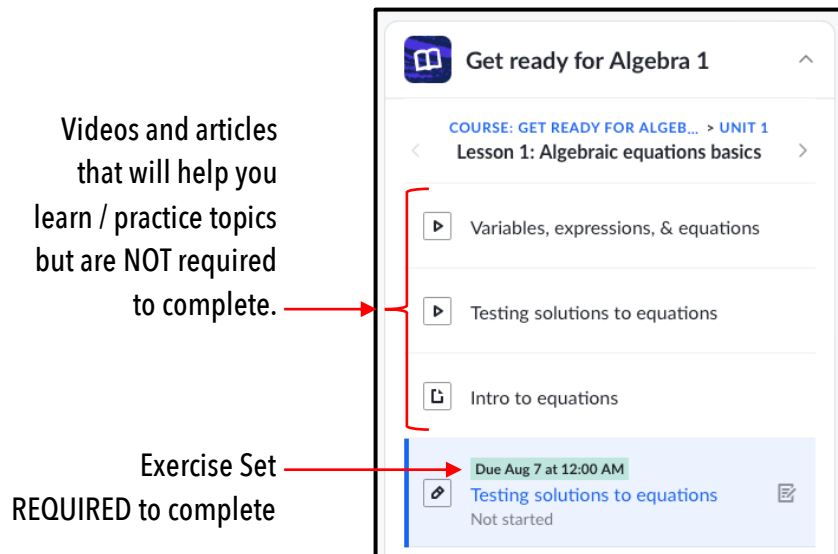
Videos and articles that will help you learn / practice topics but are NOT required to complete.

Exercise Set REQUIRED to complete

Get ready for Algebra 1

COURSE: GET READY FOR ALGEB... > UNIT 1
Lesson 1: Algebraic equations basics

Variables, expressions, & equations

Testing solutions to equations

Intro to equations

Due Aug 7 at 12:00 AM
Testing solutions to equations
Not started